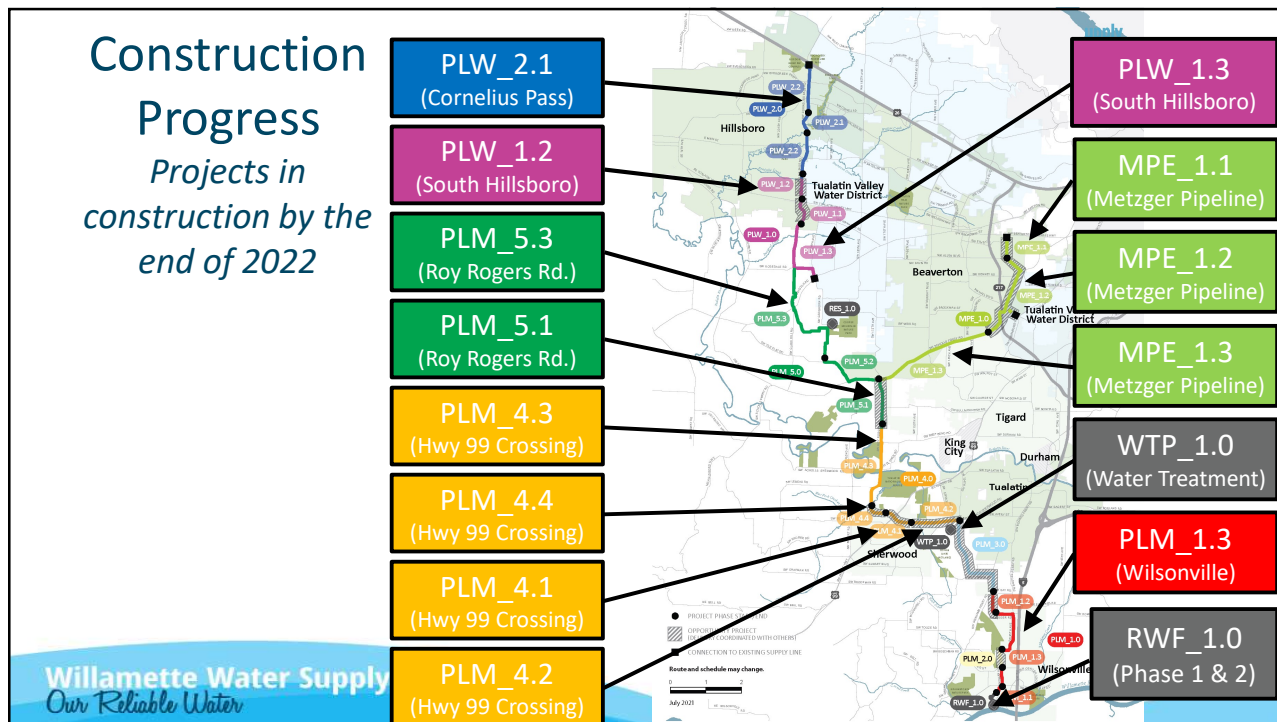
Construction Progress

Projects in construction by the end of 2022

PLW_2.1
(Cornelius Pass)

PLW_1.2
(South Hillsboro)

PLM_5.3
(Roy Rogers Rd.)

PLM_5.1
(Roy Rogers Rd.)

PLM_4.3
(Hwy 99 Crossing)

PLM_4.4
(Hwy 99 Crossing)

PLM_4.1
(Hwy 99 Crossing)

PLM_4.2
(Hwy 99 Crossing)

PLW_1.3
(South Hillsboro)

MPE_1.1
(Metzger Pipeline)

MPE_1.2
(Metzger Pipeline)

MPE_1.3
(Metzger Pipeline)

WTP_1.0
(Water Treatment)

PLM_1.3
(Wilsonville)

RWF_1.0
(Phase 1 & 2)

PLW_2.2
PLW_2.0
PLW_2.1
Hillsboro
PLW_2.2
PLW_1.2
Tualatin Valley Water District
PLW_1.1
PLW_1.0
PLW_1.3
Beaverton
MPE_1.1
MPE_1.2
Tualatin Valley Water District
MPE_1.0
RES_1.0
PLM_5.3
PLM_5.2
PLM_5.0
MPE_1.3
PLM_5.1
Tigard
King City
Durham
PLM_4.3
PLM_4.0
Tualatin
PLM_4.4
PLM_4.2
PLM_4.1
WTP_1.0
Sherwood
PLM_3.0
PLM_1.2
PLM_1.0
PLM_2.0
PLM_1.3
Wilsonville
RWF_1.0
PLM_1.1

PROJECT PHASE START/END
OPPORTUNITY PROJECT (TO BE COORDINATED WITH OTHERS)
CONNECTION TO EXISTING SUPPLY LINE
Route and schedule may change.
0 1 2
July 2021

Willamette Water Supply
Our Reliable Water